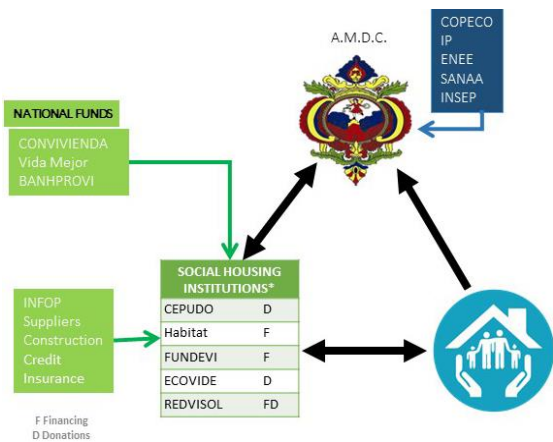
A.M.D.C.

COPECO
IP
ENEE
SANAA
INSEP

NATIONAL FUNDS

CONVIVIENDA
Vida Mejor
BANHPROVI

SOCIAL HOUSING INSTITUTIONS*

| CEPUDO | D |
|---|---|
| Habitat | F |
| FUNDEVI | F |
| ECOVIDE | D |
| REDVISOL | FD |

INFOP
Suppliers
Construction
Credit
Insurance

F Financing
D Donations